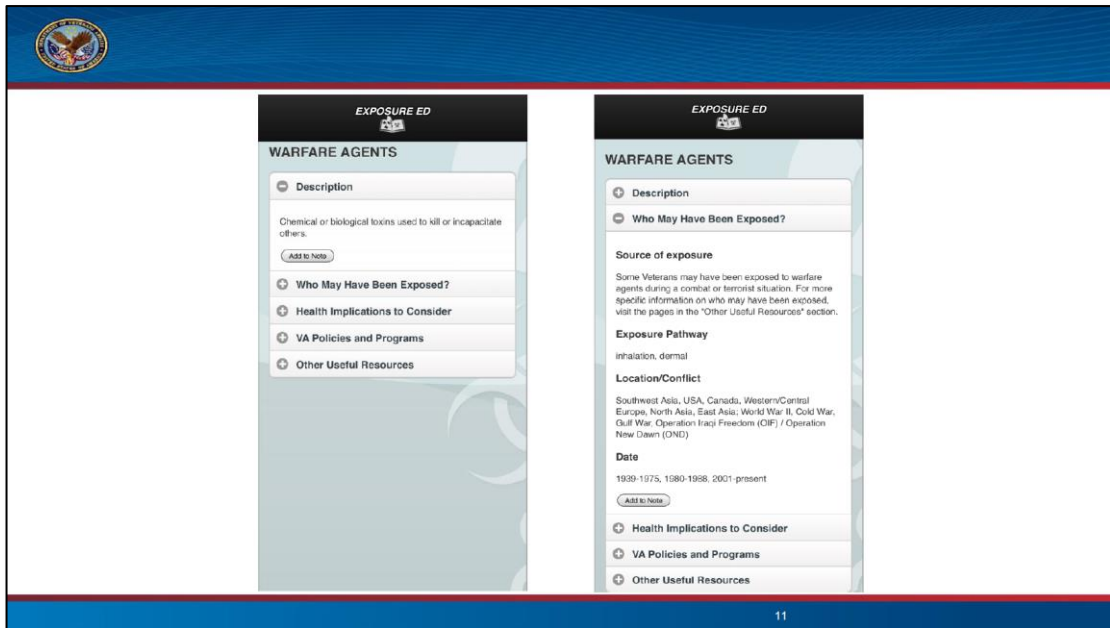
EXPOSURE ED

WARFARE AGENTS

Description

Chemical or biological toxins used to kill or incapacitate others.

Add to Note

Who May Have Been Exposed?

Health Implications to Consider

VA Policies and Programs

Other Useful Resources

EXPOSURE ED

WARFARE AGENTS

Description

Who May Have Been Exposed?

Source of exposure

Some Veterans may have been exposed to warfare agents during a combat or terrorist situation. For more specific information on who may have been exposed, visit the pages in the "Other Useful Resources" section.

Exposure Pathway

inhalation, dermal

Location/Conflict

Southwest Asia, USA, Canada, Western/Central Europe, North Asia, East Asia; World War II, Cold War, Gulf War, Operation Iraqi Freedom (OIF) / Operation New Dawn (OND)

Date

1939-1975, 1980-1988, 2001-present

Add to Note

Health Implications to Consider

VA Policies and Programs

Other Useful Resources

11